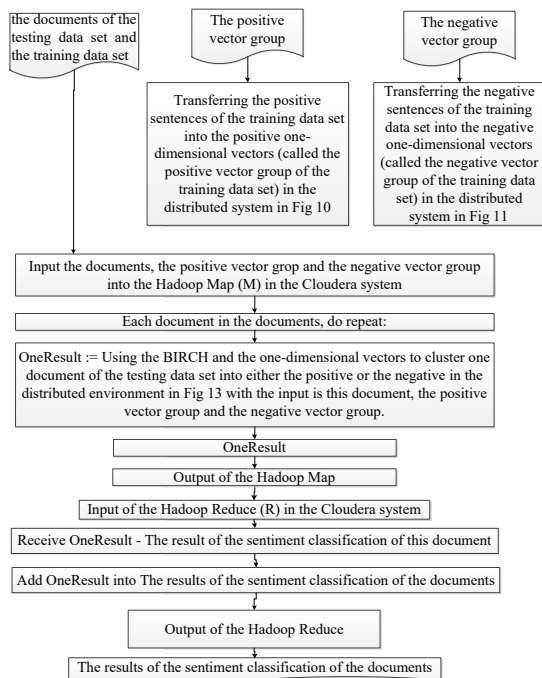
the documents of the testing data set and the training data set

The positive vector group

The negative vector group

Transferring the positive sentences of the training data set into the positive one-dimensional vectors (called the positive vector group of the training data set) in the distributed system in Fig 10

Transferring the negative sentences of the training data set into the negative one-dimensional vectors (called the negative vector group of the training data set) in the distributed system in Fig 11

Input the documents, the positive vector grop and the negative vector group into the Hadoop Map (M) in the Cloudera system

Each document in the documents, do repeat:

OneResult := Using the BIRCH and the one-dimensional vectors to cluster one document of the testing data set into either the positive or the negative in the distributed environment in Fig 13 with the input is this document, the positive vector group and the negative vector group.

OneResult

Output of the Hadoop Map

Input of the Hadoop Reduce (R) in the Cloudera system

Receive OneResult - The result of the sentiment classification of this document

Add OneResult into The results of the sentiment classification of the documents

Output of the Hadoop Reduce

The results of the sentiment classification of the documents